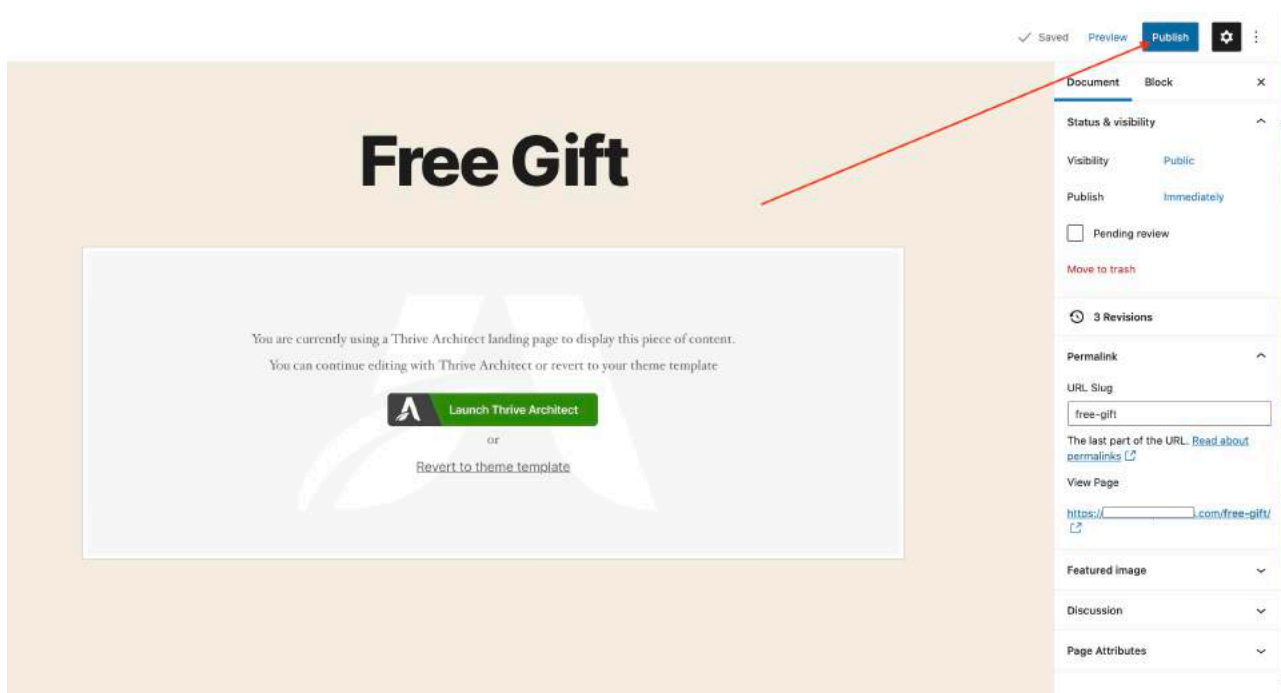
Saved Preview Publish

Document Block ×

Free Gift

You are currently using a Thrive Architect landing page to display this piece of content.

You can continue editing with Thrive Architect or revert to your theme template

Launch Thrive Architect

or

Revert to theme template

Status & visibility

Visibility Public

Publish Immediately

Pending review

Move to trash

3 Revisions

Permalink

URL Slug

free-gift

The last part of the URL. Read about permalinks

View Page

https://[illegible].com/free-gift/

Featured image

Discussion

Page Attributes